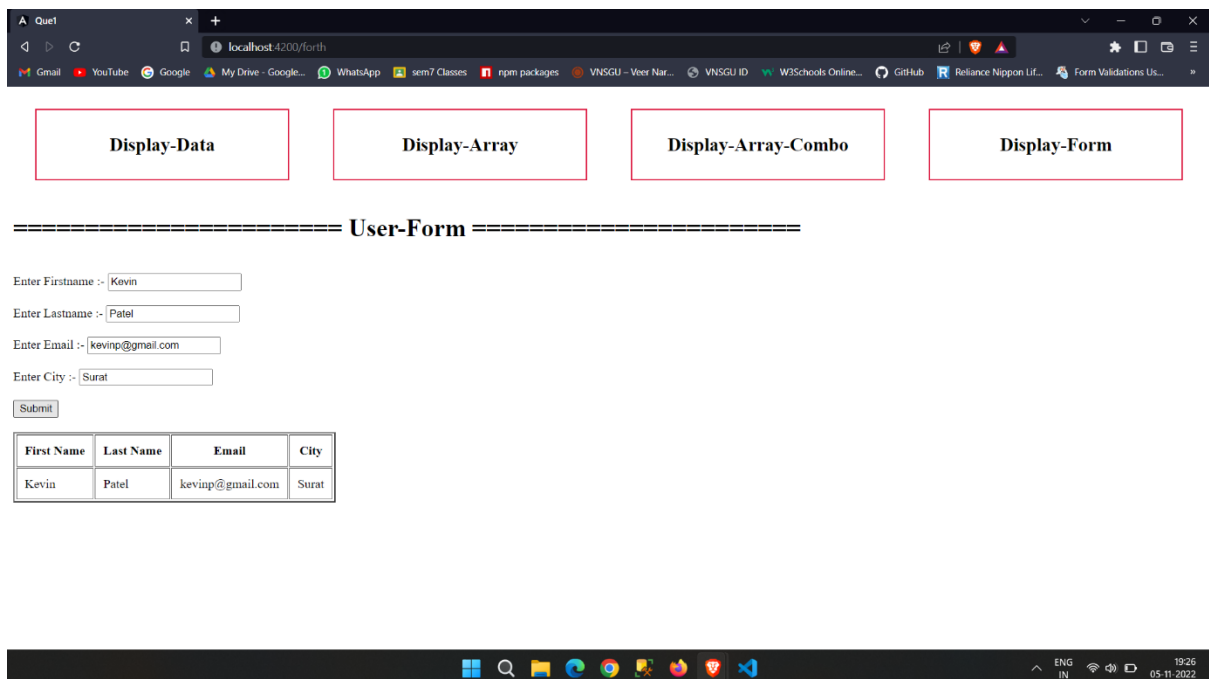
Que1

localhost:4200/forth

Gmail YouTube Google My Drive - Google... WhatsApp sem7 Classes npm packages VNSGU – Veer Nar... VNSGU ID W3Schools Online... GitHub Reliance Nippon Lif... Form Validations Us...

Display-Data

Display-Array

Display-Array-Combo

Display-Form

====================== User-Form ======================

Enter Firstname :- Kevin

Enter Lastname :- Patel

Enter Email :- kevinp@gmail.com

Enter City :- Surat

Submit

| First Name | Last Name | Email | City |
|---|---|---|---|
| Kevin | Patel | kevinp@gmail.com | Surat |

ENG IN 19:26 05-11-2022